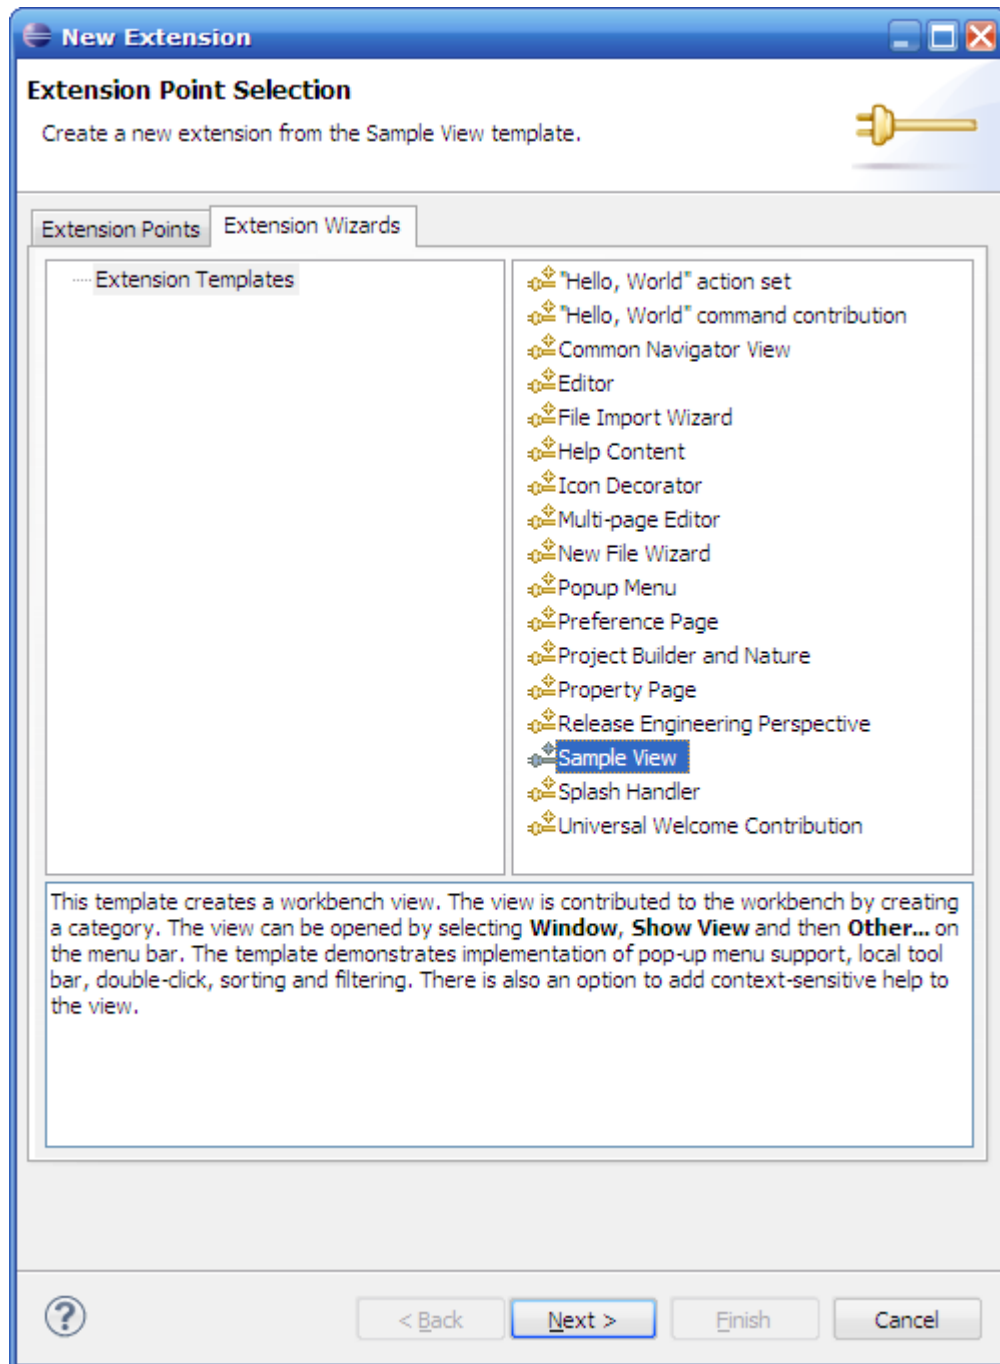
New Extension

Extension Point Selection

Create a new extension from the Sample View template.

Extension Points | Extension Wizards

Extension Templates

"Hello, World" action set
"Hello, World" command contribution
Common Navigator View
Editor
File Import Wizard
Help Content
Icon Decorator
Multi-page Editor
New File Wizard
Popup Menu
Preference Page
Project Builder and Nature
Property Page
Release Engineering Perspective
Sample View
Splash Handler
Universal Welcome Contribution

This template creates a workbench view. The view is contributed to the workbench by creating a category. The view can be opened by selecting **Window**, **Show View** and then **Other...** on the menu bar. The template demonstrates implementation of pop-up menu support, local tool bar, double-click, sorting and filtering. There is also an option to add context-sensitive help to the view.

?

< Back | Next > | Finish | Cancel